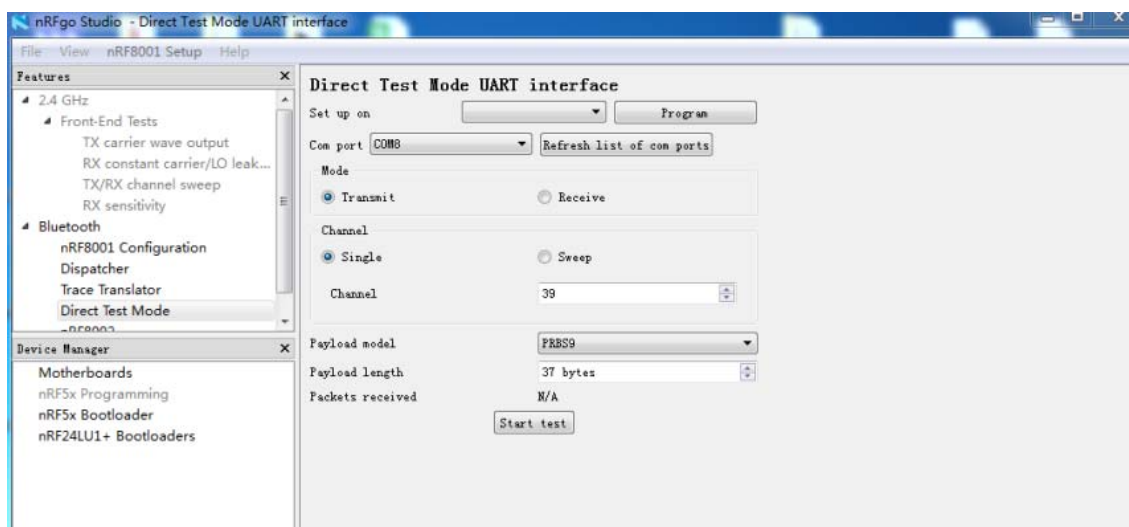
nRFgo Studio - Direct Test Mode UART interface

File View nRF8001 Setup Help

Features

2.4 GHz
Front-End Tests
TX carrier wave output
RX constant carrier/LO leak...
TX/RX channel sweep
RX sensitivity
Bluetooth
nRF8001 Configuration
Dispatcher
Trace Translator
Direct Test Mode
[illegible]

Device Manager

Motherboards
nRF5x Programming
nRF5x Bootloader
nRF24LU1+ Bootloaders

Direct Test Mode UART interface

Set up on
Program

Com port COM8
Refresh list of com ports

Mode
Transmit
Receive

Channel
Single
Sweep

Channel 39

Payload model PRBS9
Payload length 37 bytes
Packets received N/A

Start test